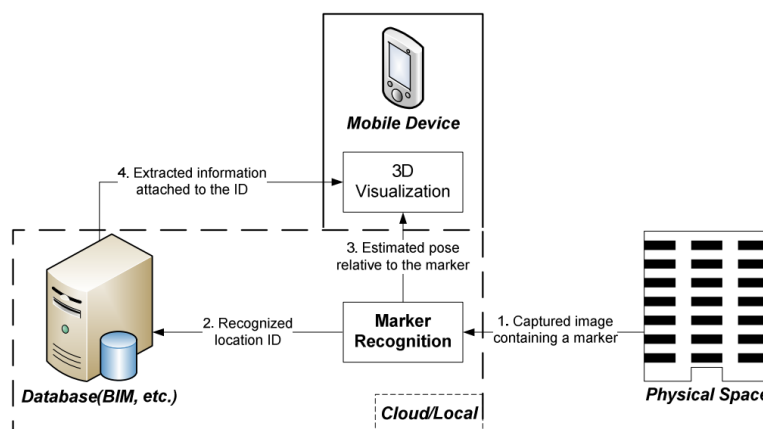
Mobile Device

4. Extracted information attached to the ID

3D Visualization

3. Estimated pose relative to the marker

2. Recognized location ID

Marker Recognition

1. Captured image containing a marker

Database(BIM, etc.)

Cloud/Local

Physical Spac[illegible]